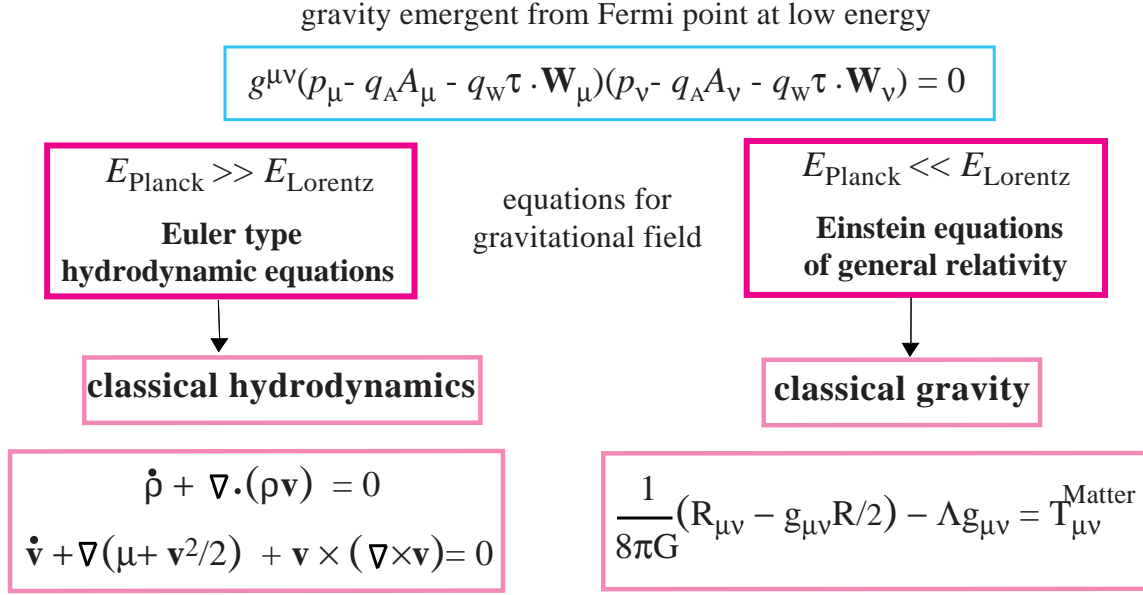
gravity emergent from Fermi point at low energy

$g^{\mu\nu}(p_\mu - q_A A_\mu - q_W \tau \cdot \mathbf{W}_\mu)(p_\nu - q_A A_\nu - q_W \tau \cdot \mathbf{W}_\nu) = 0$

$E_{\text{Planck}} >> E_{\text{Lorentz}}$

**Euler type hydrodynamic equations**

equations for gravitational field

$E_{\text{Planck}} << E_{\text{Lorentz}}$

**Einstein equations of general relativity**

**classical hydrodynamics**

**classical gravity**

$\dot{\rho} + \nabla\cdot(\rho\mathbf{v}) = 0$

$\dot{\mathbf{v}} + \nabla(\mu + \mathbf{v}^2/2) + \mathbf{v} \times (\nabla \times \mathbf{v}) = 0$

$\frac{1}{8\pi G}(R_{\mu\nu} - g_{\mu\nu}R/2) - \Lambda g_{\mu\nu} = T_{\mu\nu}^{\text{Matter}}$